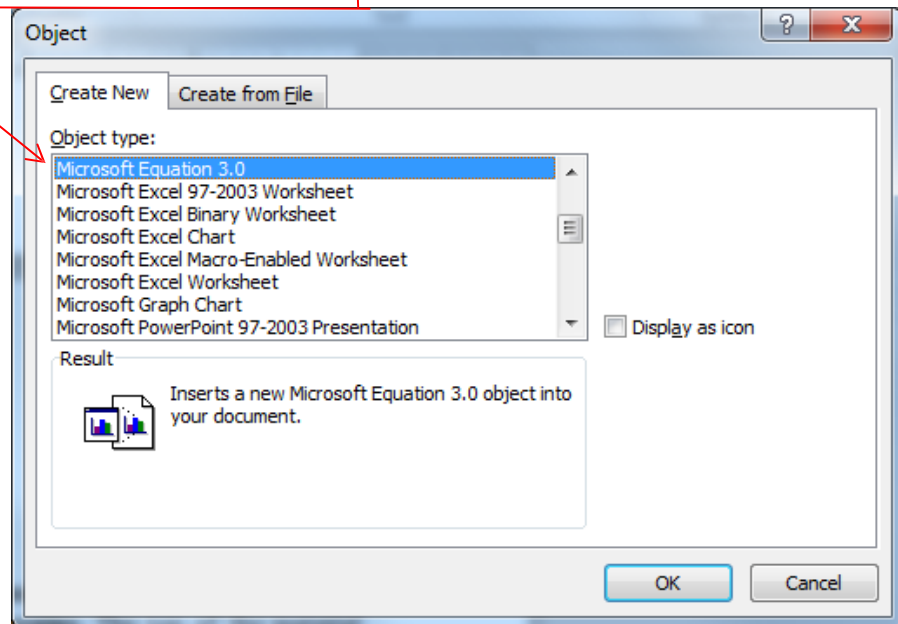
Object

?

X

Create New

Create from File

Object type:

Microsoft Equation 3.0
Microsoft Excel 97-2003 Worksheet
Microsoft Excel Binary Worksheet
Microsoft Excel Chart
Microsoft Excel Macro-Enabled Worksheet
Microsoft Excel Worksheet
Microsoft Graph Chart
Microsoft PowerPoint 97-2003 Presentation

Display as icon

Result

Inserts a new Microsoft Equation 3.0 object into your document.

OK

Cancel